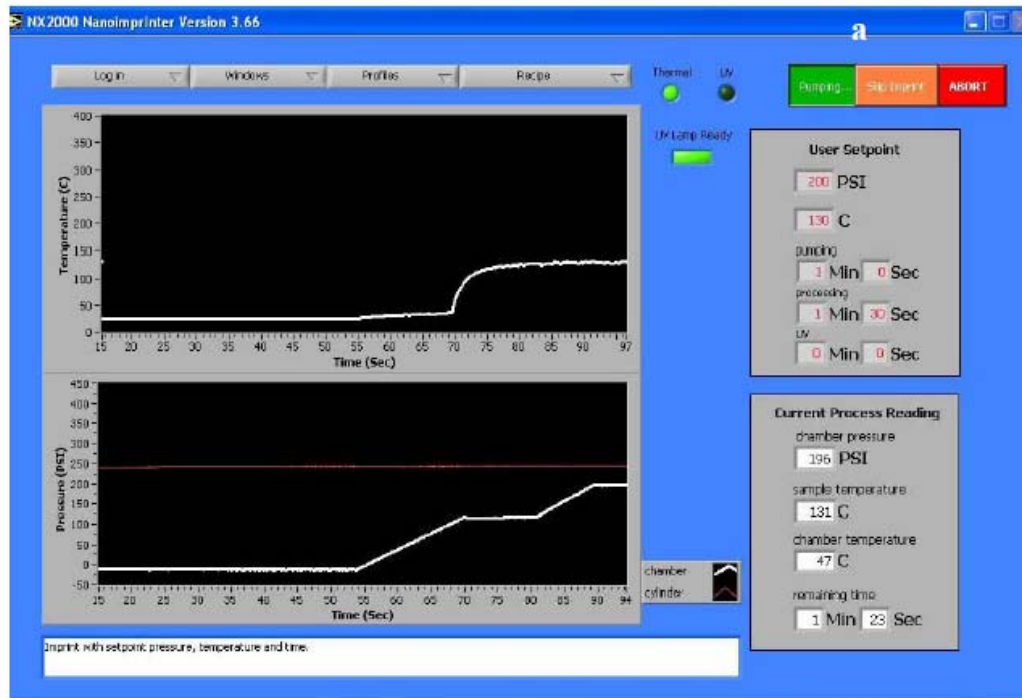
NX2000 Nanoimprinter Version 3.66

a

Log in
Windows
Profiles
Recipe

Thermal
UV

Pumping...
Skip Imprint
ABORT

UV Lamp Ready

User Setpoint
200 PSI
130 C
pumping
1 Min 0 Sec
processing
1 Min 30 Sec
UV
0 Min 0 Sec

Temperature (C)
400
350
300
250
200
150
100
50
0
15 20 25 30 35 40 45 50 55 60 65 70 75 80 85 90 97
Time (Sec)

Pressure (PSI)
450
400
350
300
250
200
150
100
50
0
-50
15 20 25 30 35 40 45 50 55 60 65 70 75 80 85 90 94
Time (Sec)

chamber
cylinder

Current Process Reading
chamber pressure
196 PSI
sample temperature
131 C
chamber temperature
47 C
remaining time
1 Min 23 Sec

Imprint with setpoint pressure, temperature and time.